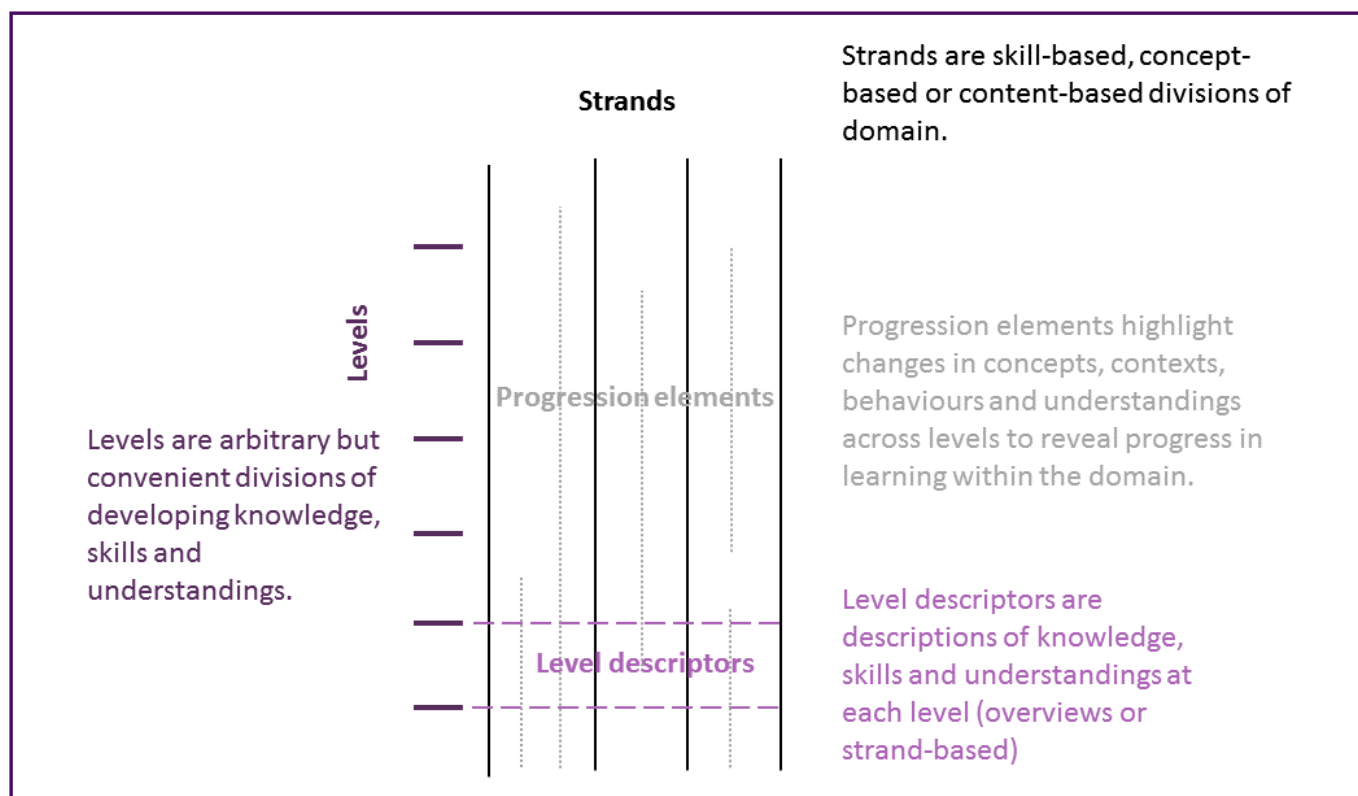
Strands

Strands are skill-based, concept-based or content-based divisions of domain.

Levels

Progression elements

Progression elements highlight changes in concepts, contexts, behaviours and understandings across levels to reveal progress in learning within the domain.

Levels are arbitrary but convenient divisions of developing knowledge, skills and understandings.

Level descriptors

Level descriptors are descriptions of knowledge, skills and understandings at each level (overviews or strand-based)